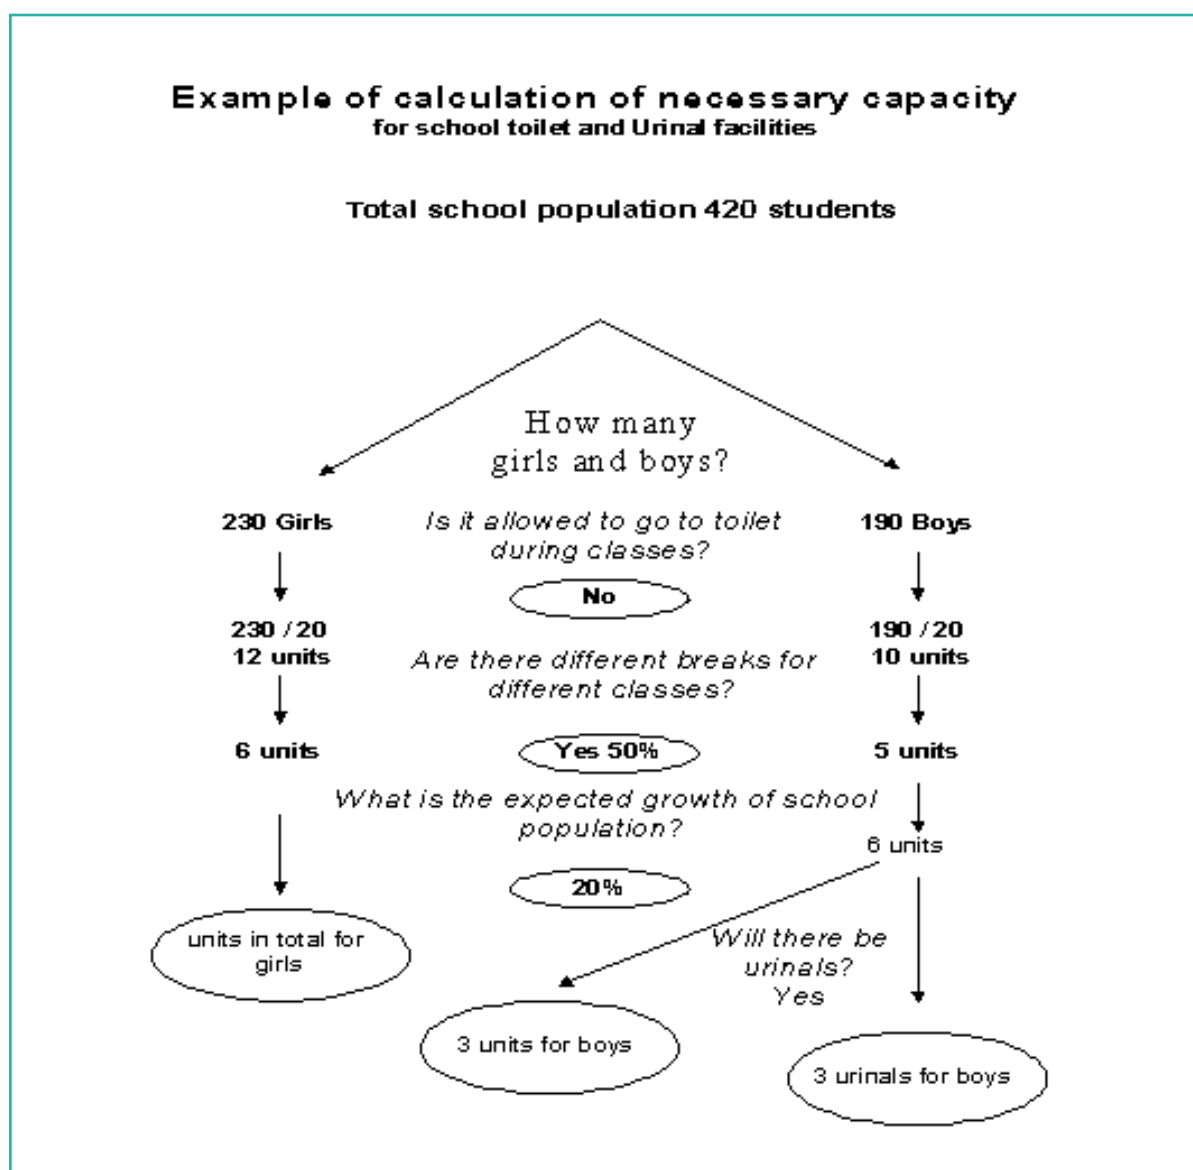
Example of calculation of necessary capacity
for school toilet and Urinal facilities

Total school population 420 students

How many girls and boys?

230 Girls

Is it allowed to go to toilet during classes?

190 Boys

No

230 / 20
12 units

Are there different breaks for different classes?

190 / 20
10 units

6 units

Yes 50%

5 units

What is the expected growth of school population?

6 units

20%

units in total for girls

Will there be urinals? Yes

3 units for boys

3 urinals for boys